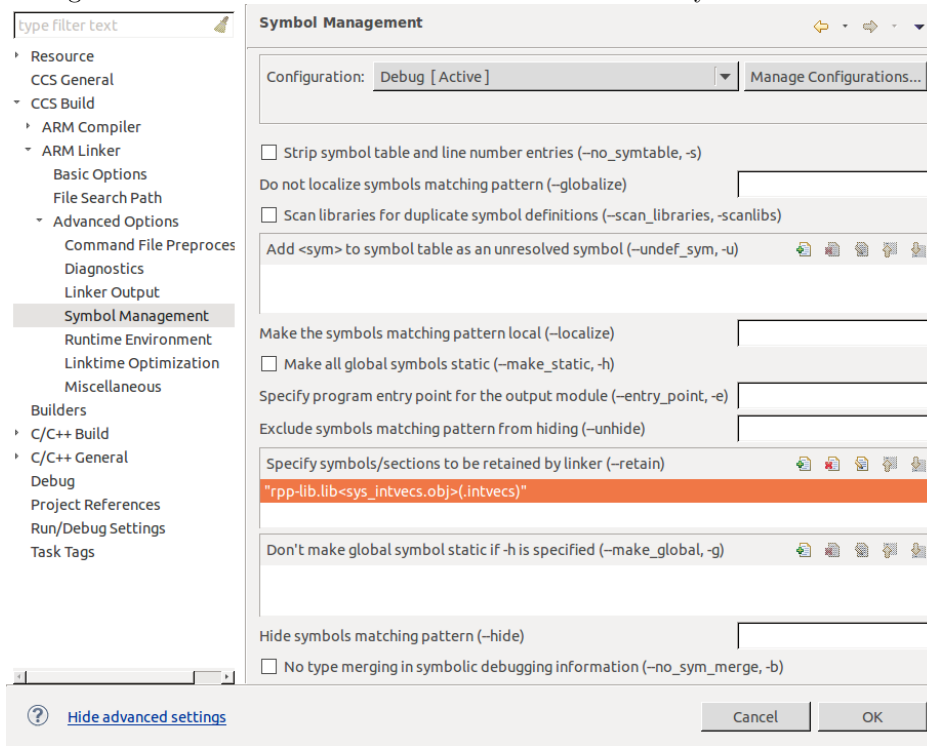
type filter text
Resource
CCS General
CCS Build
ARM Compiler
ARM Linker
Basic Options
File Search Path
Advanced Options
Command File Preproces
Diagnostics
Linker Output
Symbol Management
Runtime Environment
Linktime Optimization
Miscellaneous
Builders
C/C++ Build
C/C++ General
Debug
Project References
Run/Debug Settings
Task Tags

Symbol Management

Configuration: Debug [ Active ]
Manage Configurations...

Strip symbol table and line number entries (--no_symtable, -s)
Do not localize symbols matching pattern (--globalize)
Scan libraries for duplicate symbol definitions (--scan_libraries, -scanlibs)
Add <sym> to symbol table as an unresolved symbol (--undef_sym, -u)
Make the symbols matching pattern local (--localize)
Make all global symbols static (--make_static, -h)
Specify program entry point for the output module (--entry_point, -e)
Exclude symbols matching pattern from hiding (--unhide)
Specify symbols/sections to be retained by linker (--retain)
"rpp-lib.lib<sys_intvecs.obj>(.intvecs)"
Don't make global symbol static if -h is specified (--make_global, -g)
Hide symbols matching pattern (--hide)
No type merging in symbolic debugging information (--no_sym_merge, -b)

Hide advanced settings
Cancel
OK